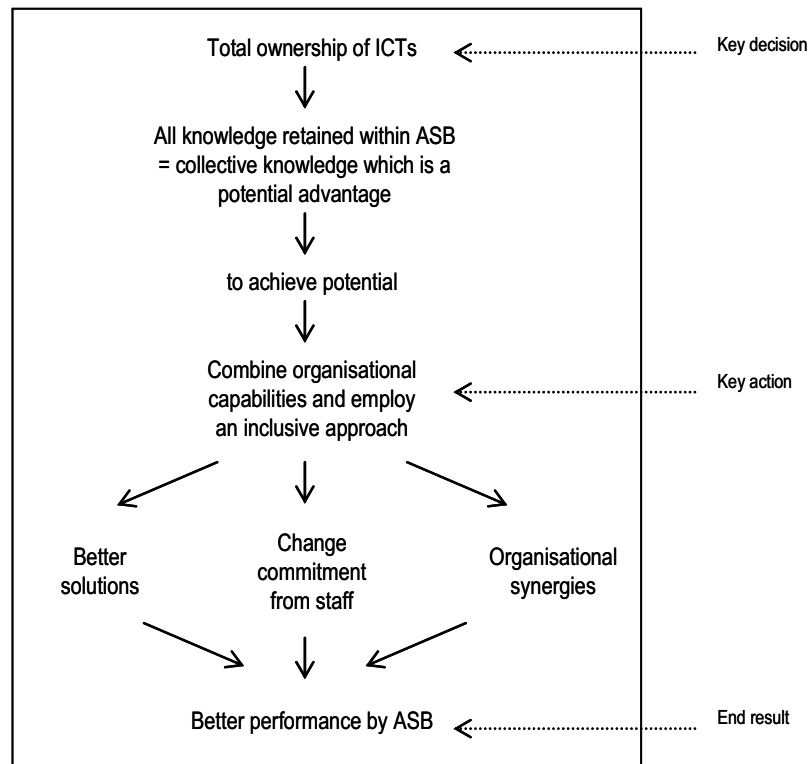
Total ownership of ICTs

Key decision

All knowledge retained within ASB = collective knowledge which is a potential advantage

to achieve potential

Combine organisational capabilities and employ an inclusive approach

Key action

Better solutions

Change commitment from staff

Organisational synergies

Better performance by ASB

End result